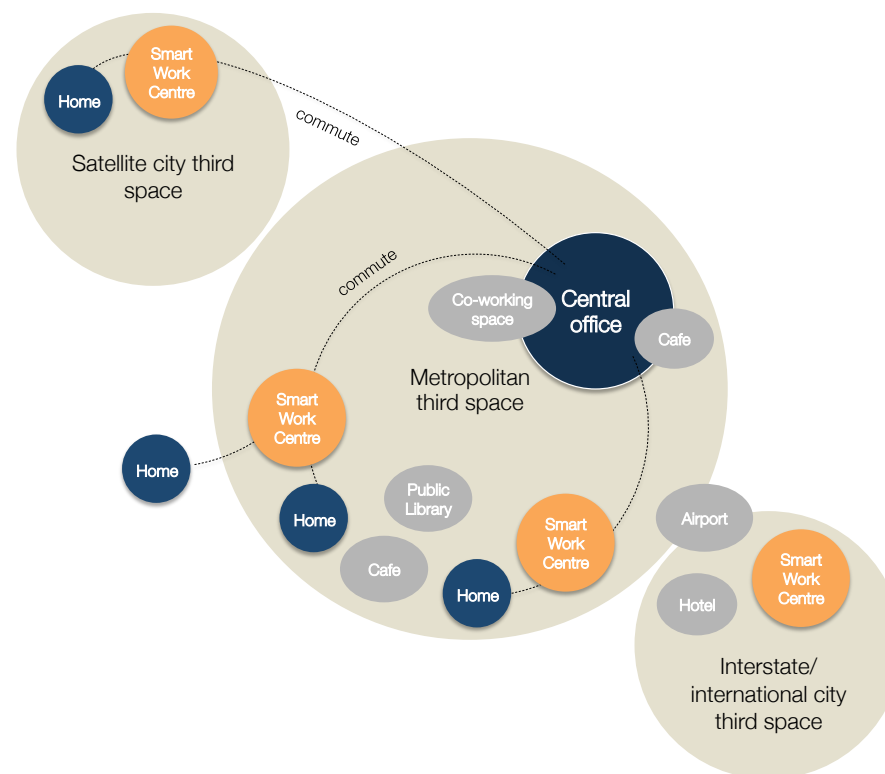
Home

Smart Work Centre

Satellite city third space

commute

commute

Co-working space

Central office

Cafe

Metropolitan third space

Smart Work Centre

Home

Home

Public Library

Cafe

Smart Work Centre

Home

Airport

Hotel

Smart Work Centre

Interstate/ international city third space